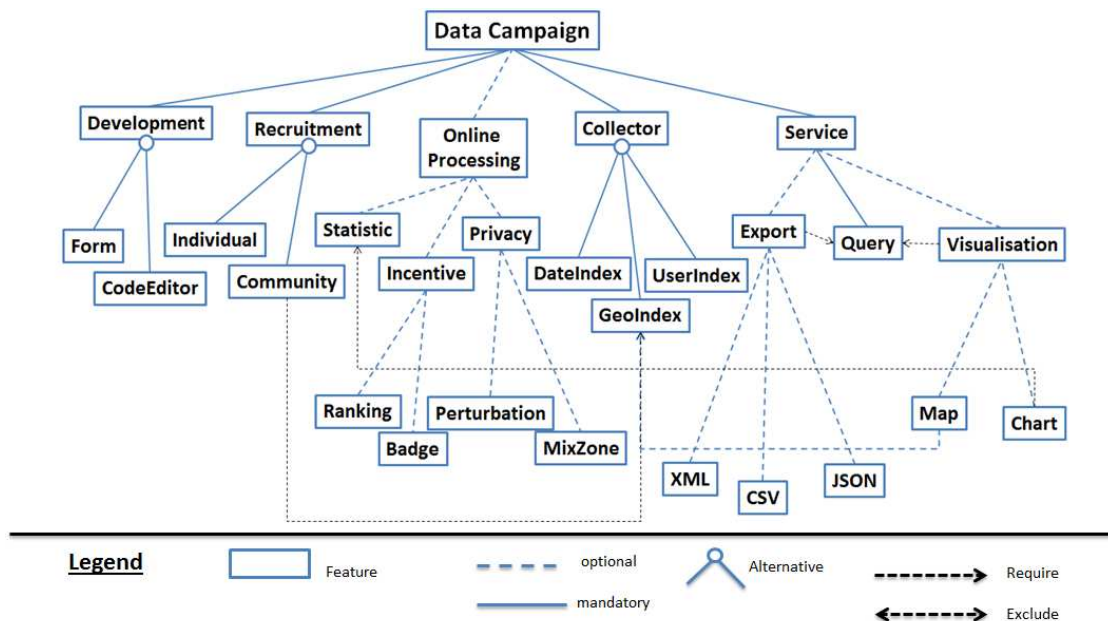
Data Campaign

Development
Recruitment
Online Processing
Collector
Service

Form
CodeEditor
Individual
Community
Statistic
Privacy
Incentive
DateIndex
UserIndex
GeoIndex
Export
Query
Visualisation

Ranking
Badge
Perturbation
MixZone
XML
CSV
JSON
Map
Chart

Legend
Feature
optional
mandatory
Alternative
Require
Exclude